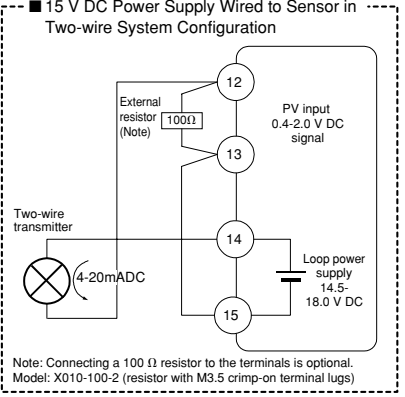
■ 15 V DC Power Supply Wired to Sensor in Two-wire System Configuration

12

External resistor (Note)

100Ω

PV input 0.4-2.0 V DC signal

13

Two-wire transmitter

14

4-20mADC

Loop power supply 14.5-18.0 V DC

15

Note: Connecting a 100 Ω resistor to the terminals is optional.
Model: X010-100-2 (resistor with M3.5 crimp-on terminal lugs)